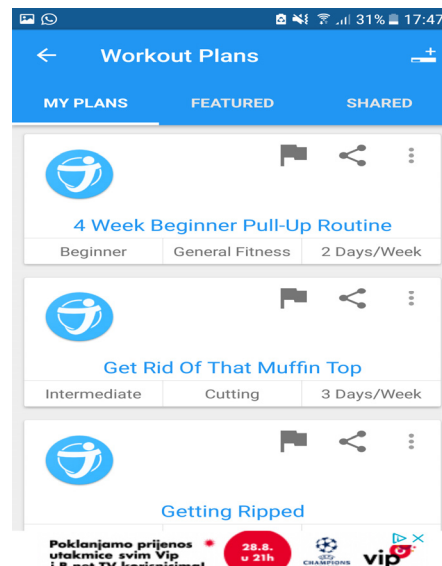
31% 17:47

Workout Plans

MY PLANS FEATURED SHARED

4 Week Beginner Pull-Up Routine

Beginner | General Fitness | 2 Days/Week

Get Rid Of That Muffin Top

Intermediate | Cutting | 3 Days/Week

Getting Ripped

Poklanjamo prijenos utakmice svim Vip i B.net TV korisnicima!

28.8. u 21h

CHAMPIONS

vip